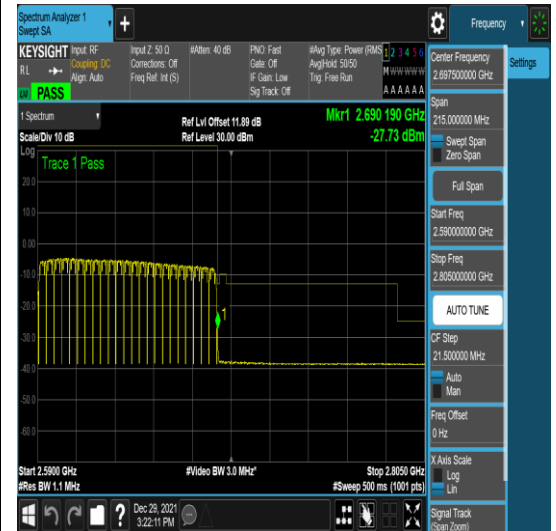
Spectrum Analyzer 1
Swept SA
+
Frequency
KEYSIGHT Input: RF
Coupling: DC
Align: Auto
Input Z: 50 Ω
Corrections: Off
Freq Ref: Int (S)
#Atten: 40 dB
PNO: Fast
Gate: Off
IF Gain: Low
Sig Track: Off
#Avg Type: Power (RMS)
Avg|Hold: 50/50
Trig: Free Run
1 2 3 4 5 6
M WWWWW
A A A A A A
RL
LXI
PASS
Settings
1 Spectrum
Scale/Div 10 dB
Log
Ref Lvl Offset 11.89 dB
Ref Level 30.00 dBm
Mkr1 2.690 190 GHz
-27.73 dBm
Trace 1 Pass
20.0
10.0
0.00
-10.0
-20.0
-30.0
-40.0
-50.0
-60.0
-70.0
1
Start 2.5900 GHz
#Res BW 1.1 MHz
#Video BW 3.0 MHz*
Stop 2.8050 GHz
#Sweep 500 ms (1001 pts)
Center Frequency
2.697500000 GHz
Span
215.000000 MHz
Swept Span
Zero Span
Full Span
Start Freq
2.590000000 GHz
Stop Freq
2.805000000 GHz
AUTO TUNE
CF Step
21.500000 MHz
Auto
Man
Freq Offset
0 Hz
X Axis Scale
Log
Lin
Signal Track
(Span Zoom)
Dec 29, 2021
3:22:11 PM
?